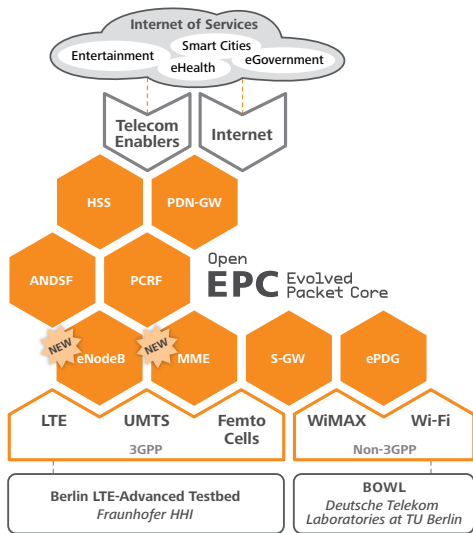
Internet of Services

Entertainment

Smart Cities

eHealth

eGovernment

Telecom Enablers

Internet

HSS

PDN-GW

ANDSF

PCRF

Open EPC Evolved Packet Core

NEW

eNodeB

NEW

MME

S-GW

ePDG

LTE

UMTS

Femto Cells

3GPP

WiMAX

Wi-Fi

Non-3GPP

Berlin LTE-Advanced Testbed
Fraunhofer HHI

BOWL
Deutsche Telekom Laboratories at TU Berlin